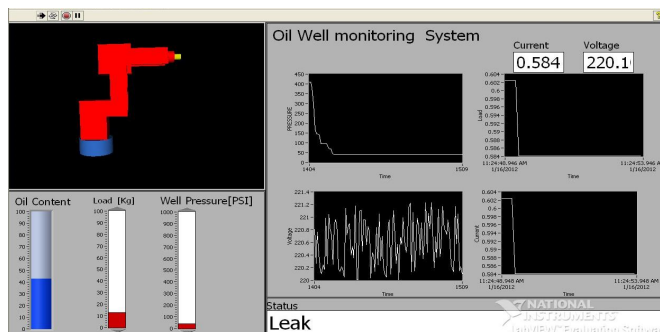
Oil Well monitoring System

Current
0.584

Voltage
220.1

450
400
350
300
250
200
150
100
50
0
PRESSURE
1404
Time
1509

0.604
0.602
0.6
0.598
0.596
0.594
0.592
0.59
0.588
0.586
0.584
Leak
11:24:48.946 AM
1/16/2012
Time
11:24:53.946 AM
1/16/2012

221.4
221.2
221
220.8
220.6
220.4
220.2
220
Voltage
1404
Time
1509

0.604
0.602
0.6
0.598
0.596
0.594
0.592
0.59
0.588
0.586
0.584
Current
11:24:48.946 AM
1/16/2012
Time
11:24:53.946 AM
1/16/2012

Oil Content
100
90
80
70
60
50
40
30
20
10
0

Load [Kg]
100
90
80
70
60
50
40
30
20
10
0

Well Pressure[PSI]
1000
900
800
700
600
500
400
300
200
100
0

Status
Leak

NATIONAL INSTRUMENTS
LabVIEW Evaluation Software